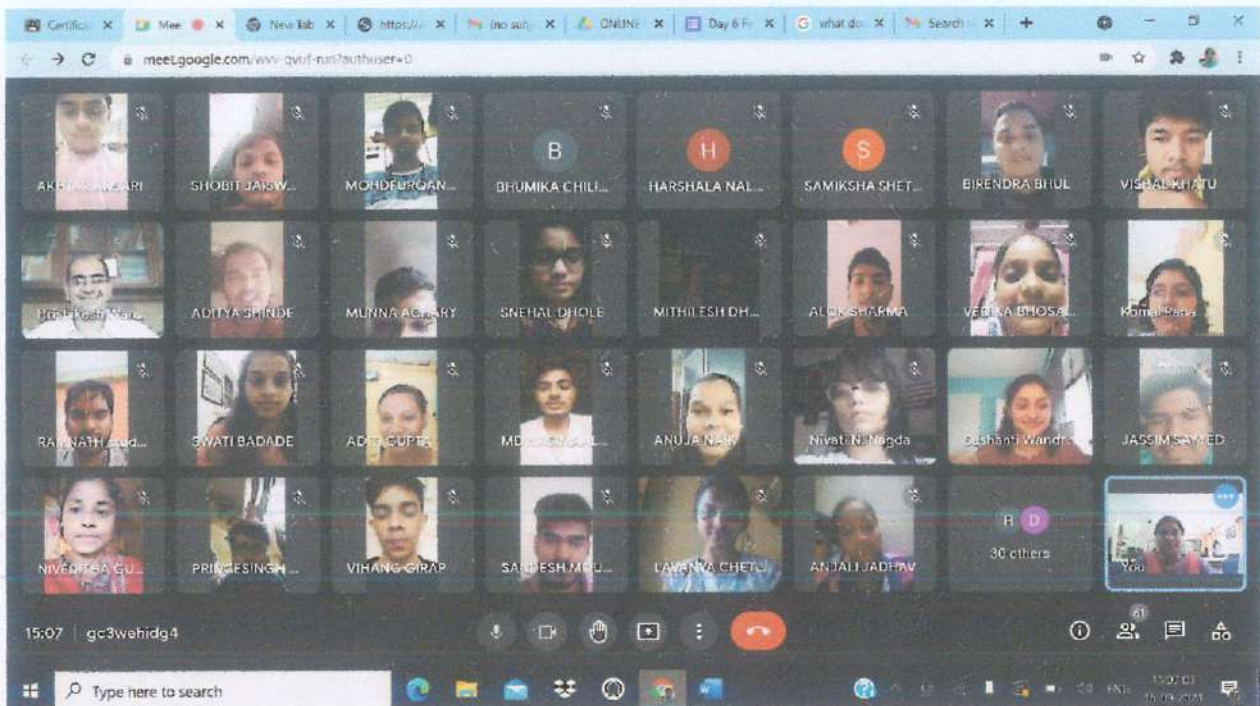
Certific × Mee × New Tab × https:// × (no subj × ONLINE × Day 6 F × what do × Search × +

meet.google.com/wvv-qvuf-run?authuser=0

AKHTAR ANSARI
SHOBIT JAISW...
MOHDFURQAN...
B
BHUMIKA CHIL...
H
HARSHALA NAL...
S
SAMIKSHA SHET...
BIRENDRA BHUL
VISHAL KHATU

Hrishikesh Wan...
ADITYA SHINDE
MUNNA ACHARY
SNEHAL DHOLE
MITHILESH DH...
ALOK SHARMA
VEDIKA BHOSA...
Komal Rana

RAVINATH stud...
SWATI BADADE
ADITI GUPTA
MD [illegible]
ANUJA NAIK
Nivati N Nagda
Sushanti Wandre
JASSIM SAYYED

NIVEDITHA GU...
PRINCESINGH...
VIHANG GIRAP
SANDESH MOU...
LAVANYA CHETL...
ANJALI JADHAV
R D
30 others
You

15:07 | gc3wehidg4

61

Type here to search

15:07 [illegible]